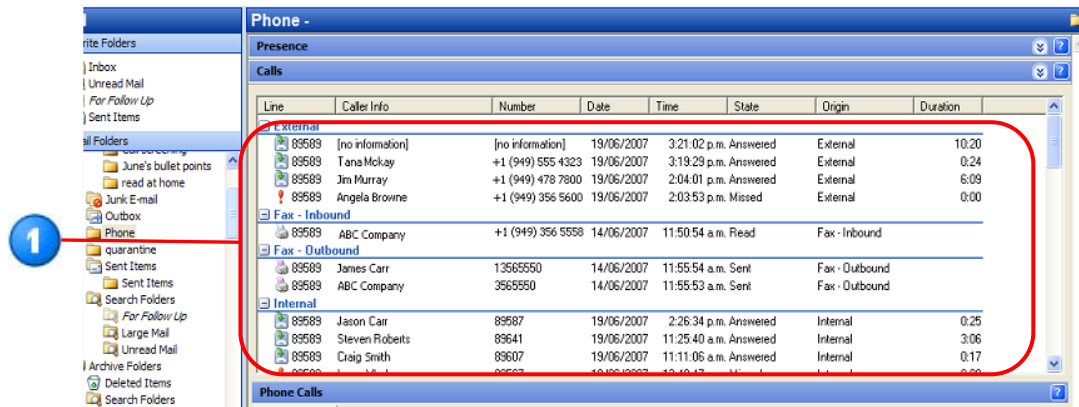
rite Folders

Inbox

Unread Mail

For Follow Up

Sent Items

ail Folders

June's bullet points

read at home

Junk E-mail

Outbox

Phone

quarantine

Sent Items

Sent Items

Search Folders

For Follow Up

Large Mail

Unread Mail

Archive Folders

Deleted Items

Search Folders

1

Phone -

Presence

Calls

| Line | Caller Info | Number | Date | Time | State | Origin | Duration |
|---|---|---|---|---|---|---|---|
| External | | | | | | | |
| 89589 | [no information] | [no information] | 19/06/2007 | 3:21:02 p.m. | Answered | External | 10:20 |
| 89589 | Tana Mckay | +1 (949) 555 4323 | 19/06/2007 | 3:19:29 p.m. | Answered | External | 0:24 |
| 89589 | Jim Murray | +1 (949) 478 7800 | 19/06/2007 | 2:04:01 p.m. | Answered | External | 6:09 |
| 89589 | Angela Browne | +1 (949) 356 5600 | 19/06/2007 | 2:03:53 p.m. | Missed | External | 0:00 |
| Fax - Inbound | | | | | | | |
| 89589 | ABC Company | +1 (949) 356 5558 | 14/06/2007 | 11:50:54 a.m. | Read | Fax - Inbound | |
| Fax - Outbound | | | | | | | |
| 89589 | James Carr | 13565550 | 14/06/2007 | 11:55:54 a.m. | Sent | Fax - Outbound | |
| 89589 | ABC Company | 3565550 | 14/06/2007 | 11:55:53 a.m. | Sent | Fax - Outbound | |
| Internal | | | | | | | |
| 89589 | Jason Carr | 89587 | 19/06/2007 | 2:26:34 p.m. | Answered | Internal | 0:25 |
| 89589 | Steven Roberts | 89641 | 19/06/2007 | 11:25:40 a.m. | Answered | Internal | 3:06 |
| 89589 | Craig Smith | 89607 | 19/06/2007 | 11:11:06 a.m. | Answered | Internal | 0:17 |

Phone Calls